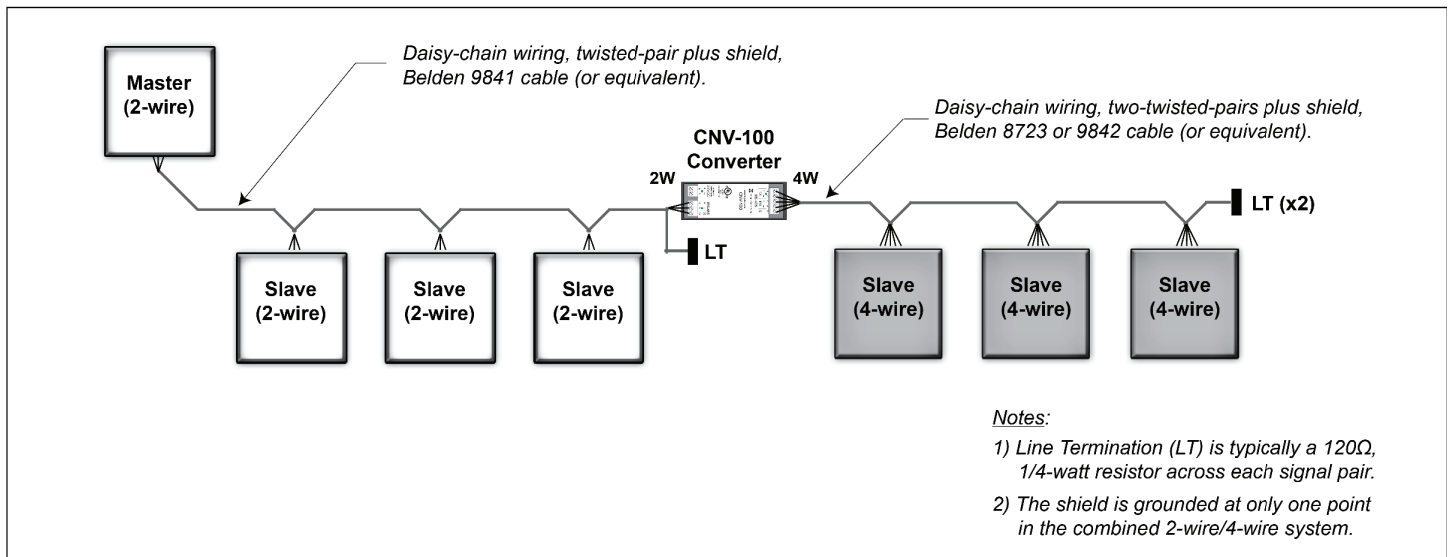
Master (2-wire)

Daisy-chain wiring, twisted-pair plus shield, Belden 9841 cable (or equivalent).

Daisy-chain wiring, two-twisted-pairs plus shield, Belden 8723 or 9842 cable (or equivalent).

CNV-100 Converter

2W

4W

LT

LT (x2)

Slave (2-wire)

Slave (2-wire)

Slave (2-wire)

Slave (4-wire)

Slave (4-wire)

Slave (4-wire)

Notes:

1) Line Termination (LT) is typically a 120Ω, 1/4-watt resistor across each signal pair.

2) The shield is grounded at only one point in the combined 2-wire/4-wire system.